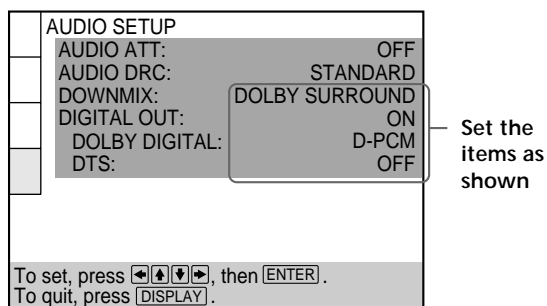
AUDIO SETUP

| | |
|---|---|
| AUDIO ATT: | OFF |
| AUDIO DRC: | STANDARD |
| DOWNMIX: | DOLBY SURROUND |
| DIGITAL OUT: | ON |
| DOLBY DIGITAL: | D-PCM |
| DTS: | OFF |

Set the items as shown

To set, press ←↑↓→, then ENTER.
To quit, press DISPLAY.